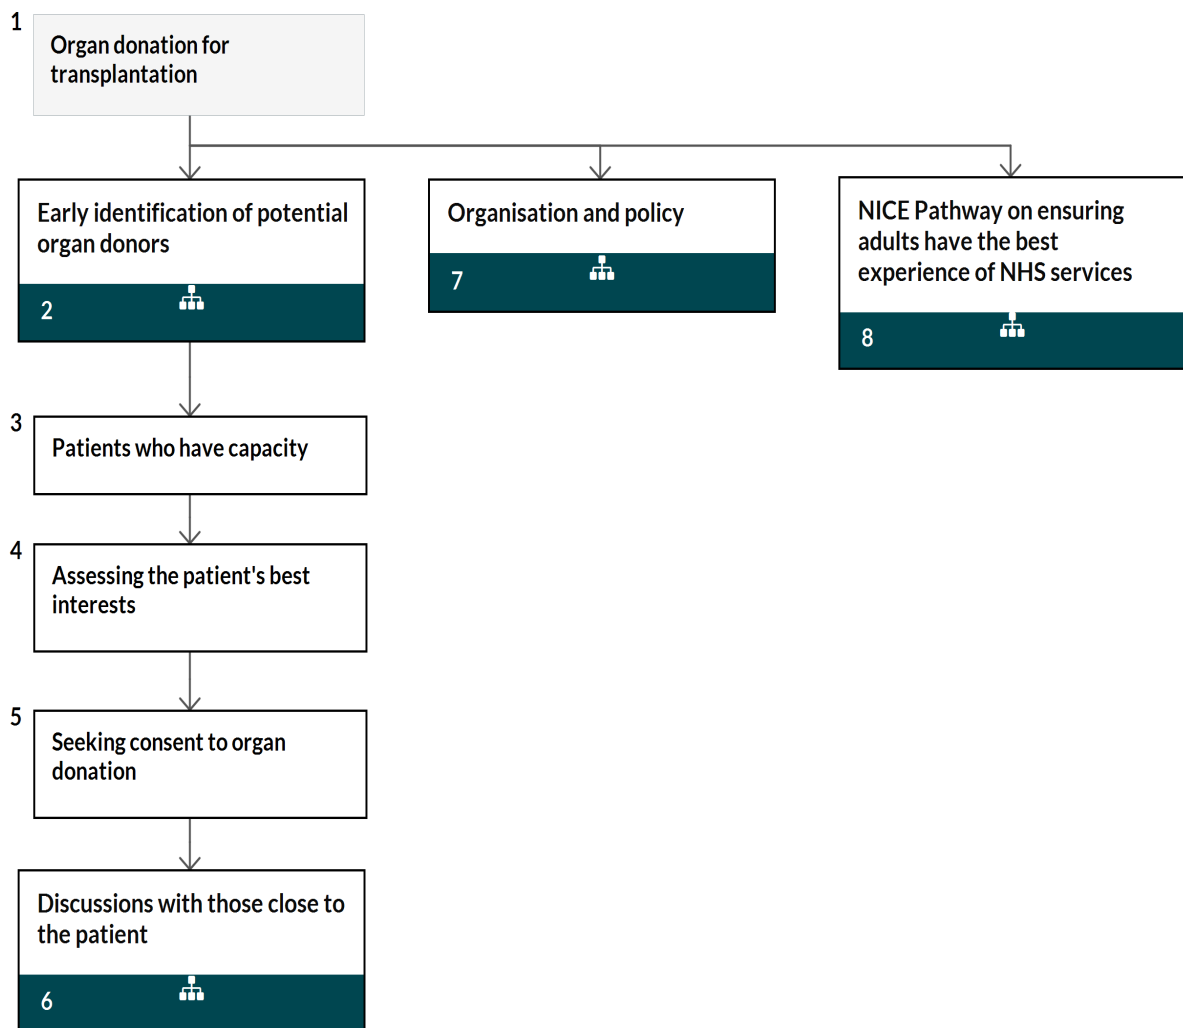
1
Organ donation for transplantation

Early identification of potential organ donors
2

Organisation and policy
7

NICE Pathway on ensuring adults have the best experience of NHS services
8

3
Patients who have capacity

4
Assessing the patient's best interests

5
Seeking consent to organ donation

Discussions with those close to the patient
6